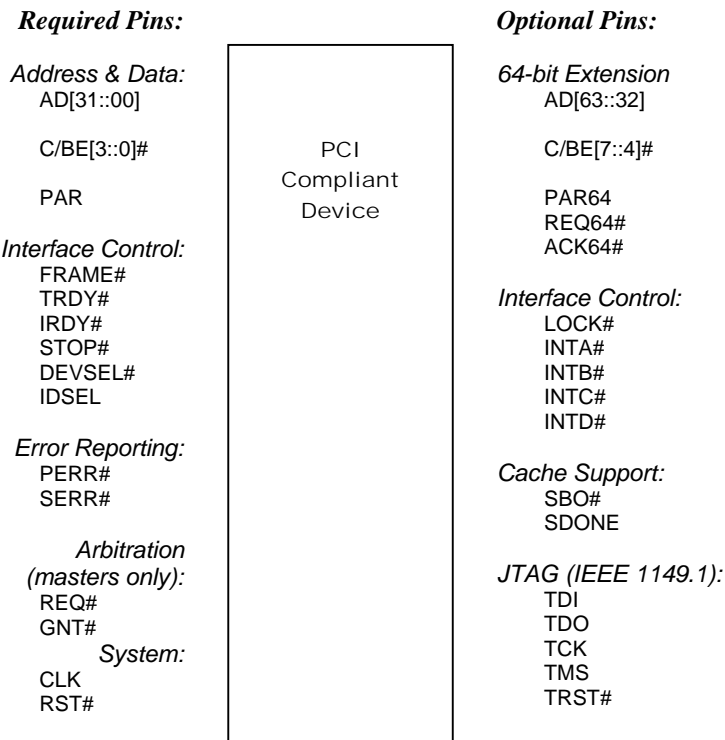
Required Pins:

Address & Data:
AD[31::00]

C/BE[3::0]#

PAR

Interface Control:
FRAME#
TRDY#
IRDY#
STOP#
DEVSEL#
IDSEL

Error Reporting:
PERR#
SERR#

Arbitration (masters only):
REQ#
GNT#

System:
CLK
RST#

PCI Compliant Device

Optional Pins:

64-bit Extension
AD[63::32]

C/BE[7::4]#

PAR64
REQ64#
ACK64#

Interface Control:
LOCK#
INTA#
INTB#
INTC#
INTD#

Cache Support:
SBO#
SDONE

JTAG (IEEE 1149.1):
TDI
TDO
TCK
TMS
TRST#